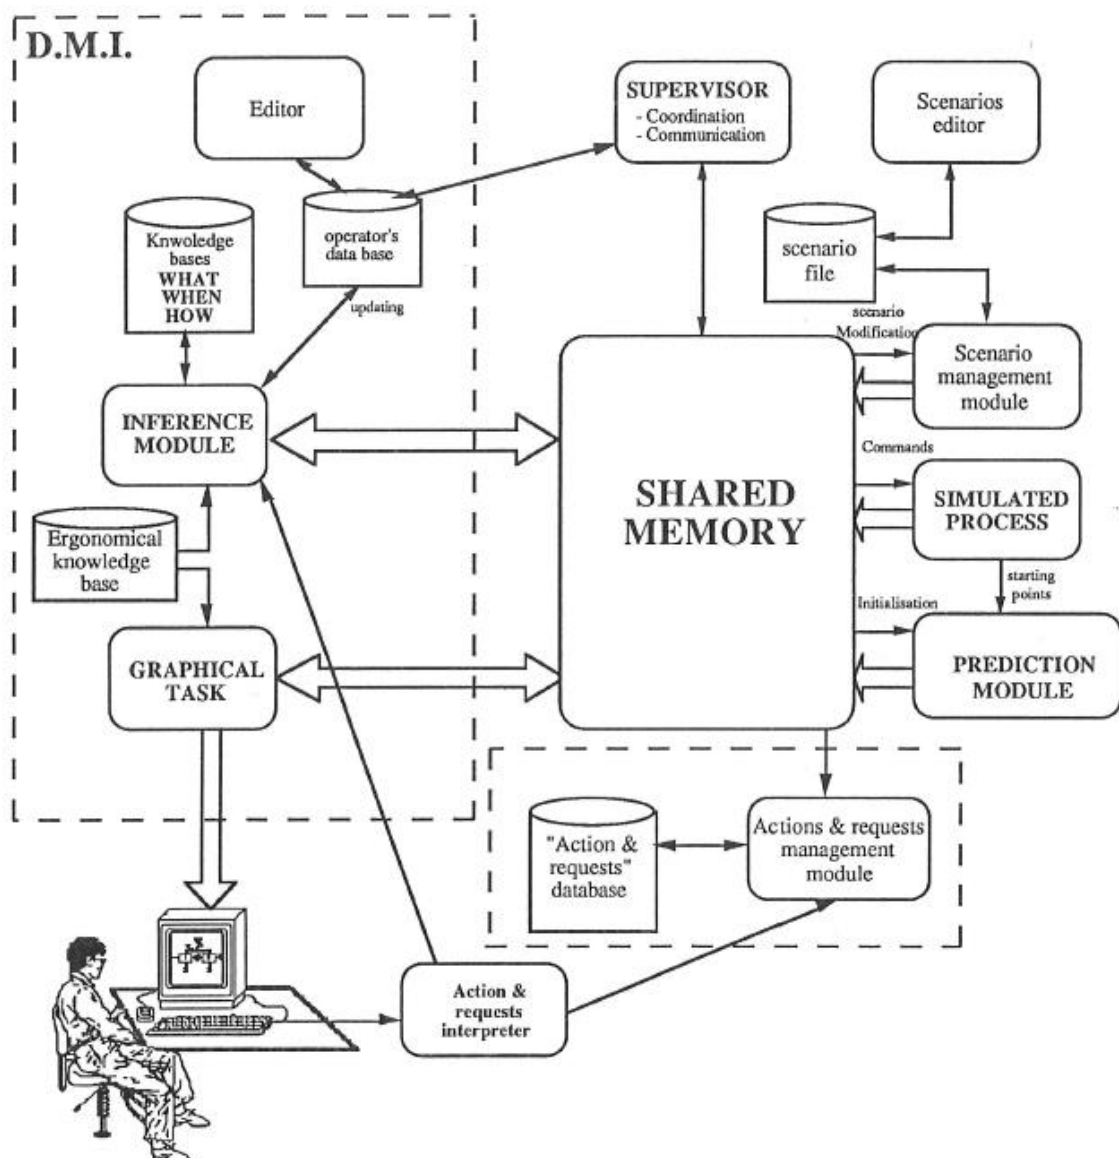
D.M.I.

Editor

SUPERVISOR
- Coordination
- Communication

Scenarios editor

Knwoledge bases
WHAT
WHEN
HOW

operator's data base

updating

scenario file

scenario Modification

Scenario management module

INFERENCE MODULE

SHARED MEMORY

Commands

SIMULATED PROCESS

Ergonomical knowledge base

starting points

Initialisation

GRAPHICAL TASK

PREDICTION MODULE

"Action & requests" database

Actions & requests management module

Action & requests interpreter